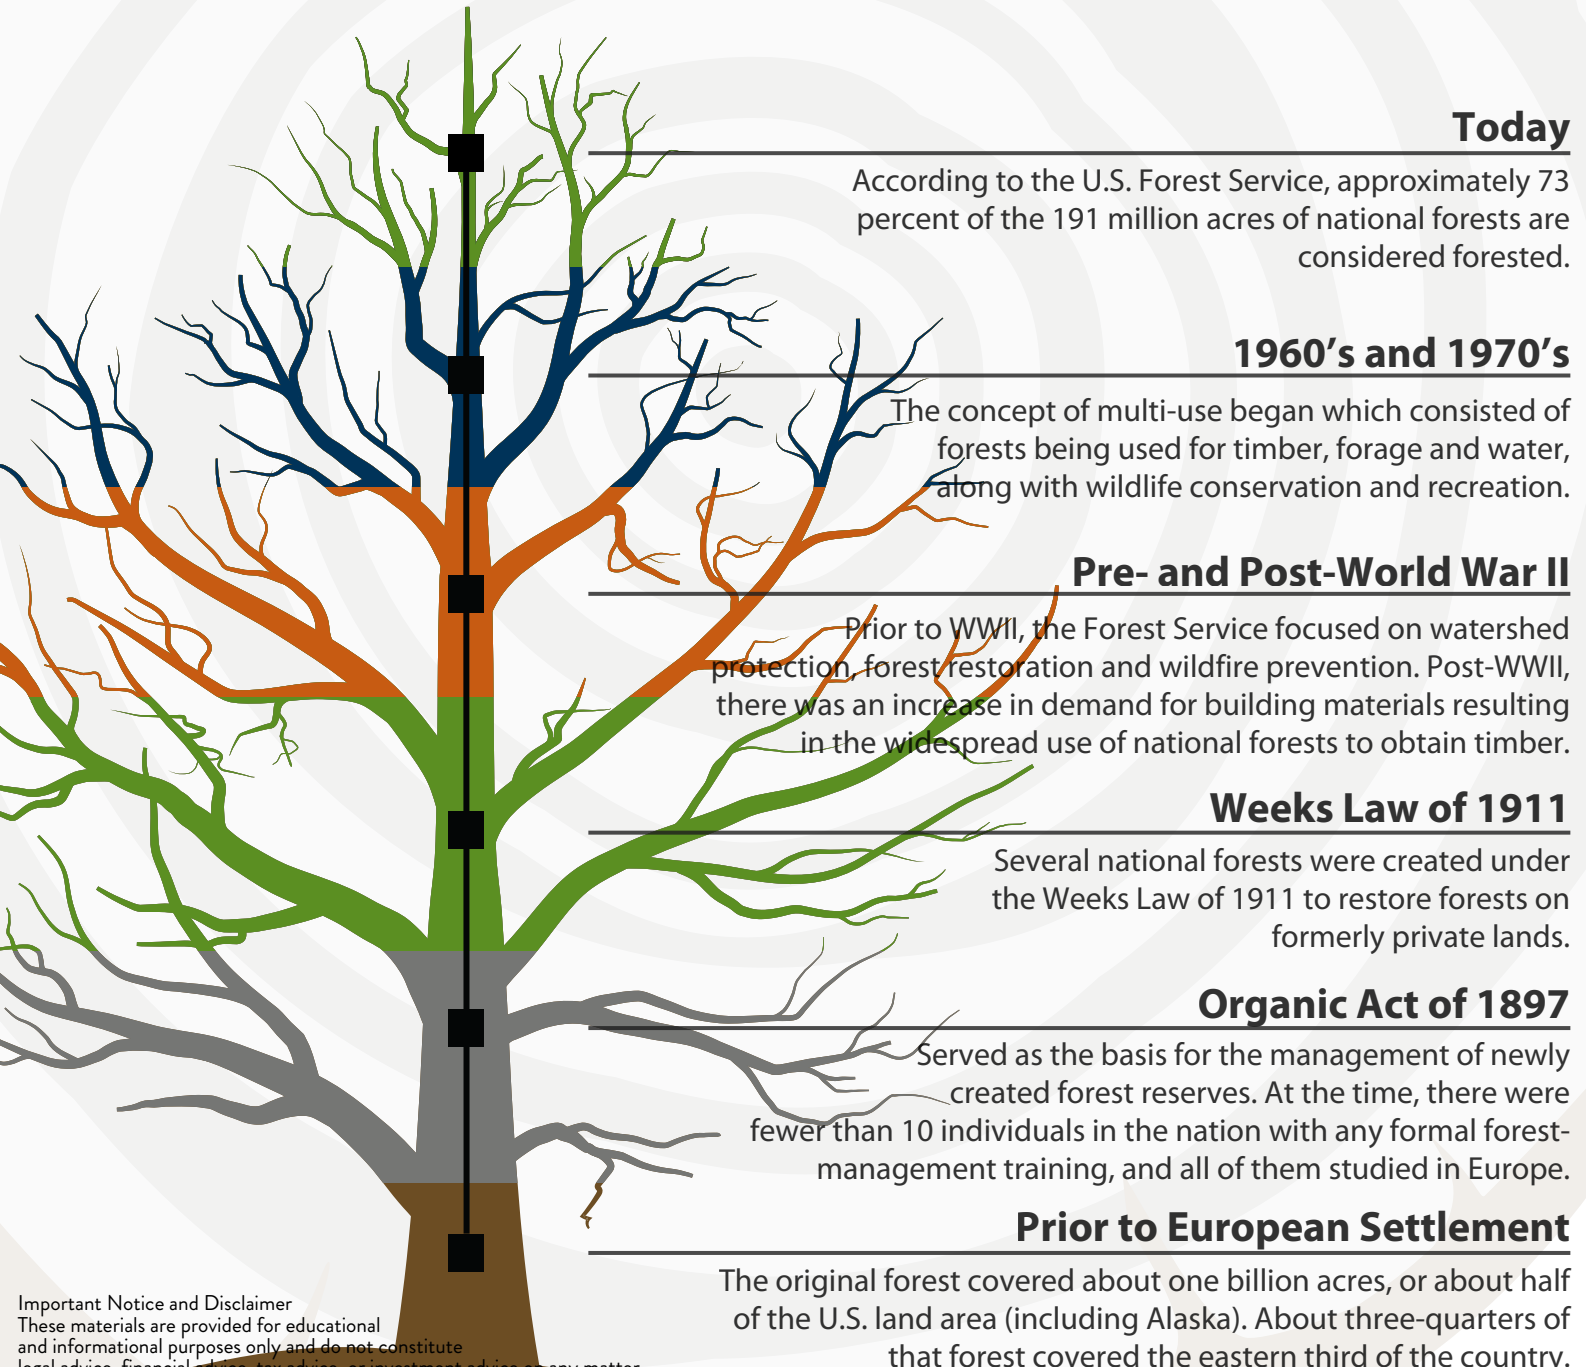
Today

According to the U.S. Forest Service, approximately 73 percent of the 191 million acres of national forests are considered forested.

1960's and 1970's

The concept of multi-use began which consisted of forests being used for timber, forage and water, along with wildlife conservation and recreation.

Pre- and Post-World War II

Prior to WWII, the Forest Service focused on watershed protection, forest restoration and wildfire prevention. Post-WWII, there was an increase in demand for building materials resulting in the widespread use of national forests to obtain timber.

Weeks Law of 1911

Several national forests were created under the Weeks Law of 1911 to restore forests on formerly private lands.

Organic Act of 1897

Served as the basis for the management of newly created forest reserves. At the time, there were fewer than 10 individuals in the nation with any formal forest-management training, and all of them studied in Europe.

Prior to European Settlement

The original forest covered about one billion acres, or about half of the U.S. land area (including Alaska). About three-quarters of that forest covered the eastern third of the country.

Important Notice and Disclaimer
These materials are provided for educational and informational purposes only and do not constitute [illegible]